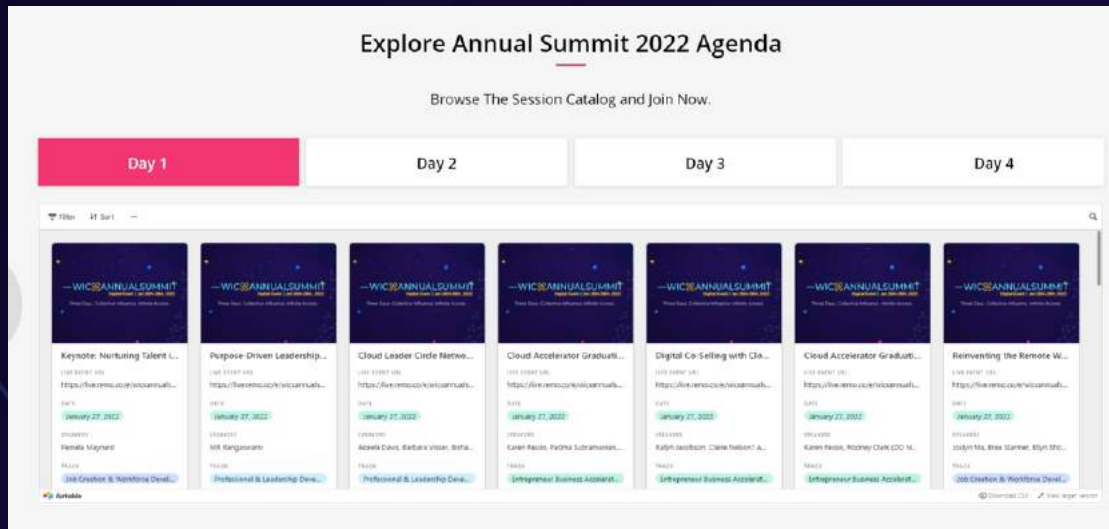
Explore Annual Summit 2022 Agenda

Browse The Session Catalog and Join Now.

Day 1

Day 2

Day 3

Day 4

Filter Sort

WIC ANNUALSUMMIT

Keynote: Nurturing Talent i...
LIVE EVENT URL
https://live.remo.co/e/wicsannuals...
DATE
January 27, 2022
SPEAKERS
Pamela Maynard
TRACK
Job Creation & Workforce Devel...

WIC ANNUALSUMMIT

Purpose-Driven Leadership...
LIVE EVENT URL
https://live.remo.co/e/wicsannuals...
DATE
January 27, 2022
SPEAKERS
MK Ranganathan
TRACK
Professional & Leadership Deve...

WIC ANNUALSUMMIT

Cloud Leader Circle Netwo...
LIVE EVENT URL
https://live.remo.co/e/wicsannuals...
DATE
January 27, 2022
SPEAKERS
Aceela Davis, Barbara Visser, Bisha...
TRACK
Professional & Leadership Deve...

WIC ANNUALSUMMIT

Cloud Accelerator Graduati...
LIVE EVENT URL
https://live.remo.co/e/wicsannuals...
DATE
January 27, 2022
SPEAKERS
Karen Nicolo, Padma Subramanian,...
TRACK
Entrepreneur Business Accelerat...

WIC ANNUALSUMMIT

Digital Co-Selling with Cla...
LIVE EVENT URL
https://live.remo.co/e/wicsannuals...
DATE
January 27, 2022
SPEAKERS
Kalyn Jacobson, Claire Nelson? A...
TRACK
Entrepreneur Business Accelerat...

WIC ANNUALSUMMIT

Cloud Accelerator Graduati...
LIVE EVENT URL
https://live.remo.co/e/wicsannuals...
DATE
January 27, 2022
SPEAKERS
Karen Nicolo, Rodney Clark (DC M...
TRACK
Entrepreneur Business Accelerat...

WIC ANNUALSUMMIT

Reinventing the Remote W...
LIVE EVENT URL
https://live.remo.co/e/wicsannuals...
DATE
January 27, 2022
SPEAKERS
Joslyn Ma, Bree Starner, Ellyn Sho...
TRACK
Job Creation & Workforce Devel...

Airtable

Download CSV View larger version